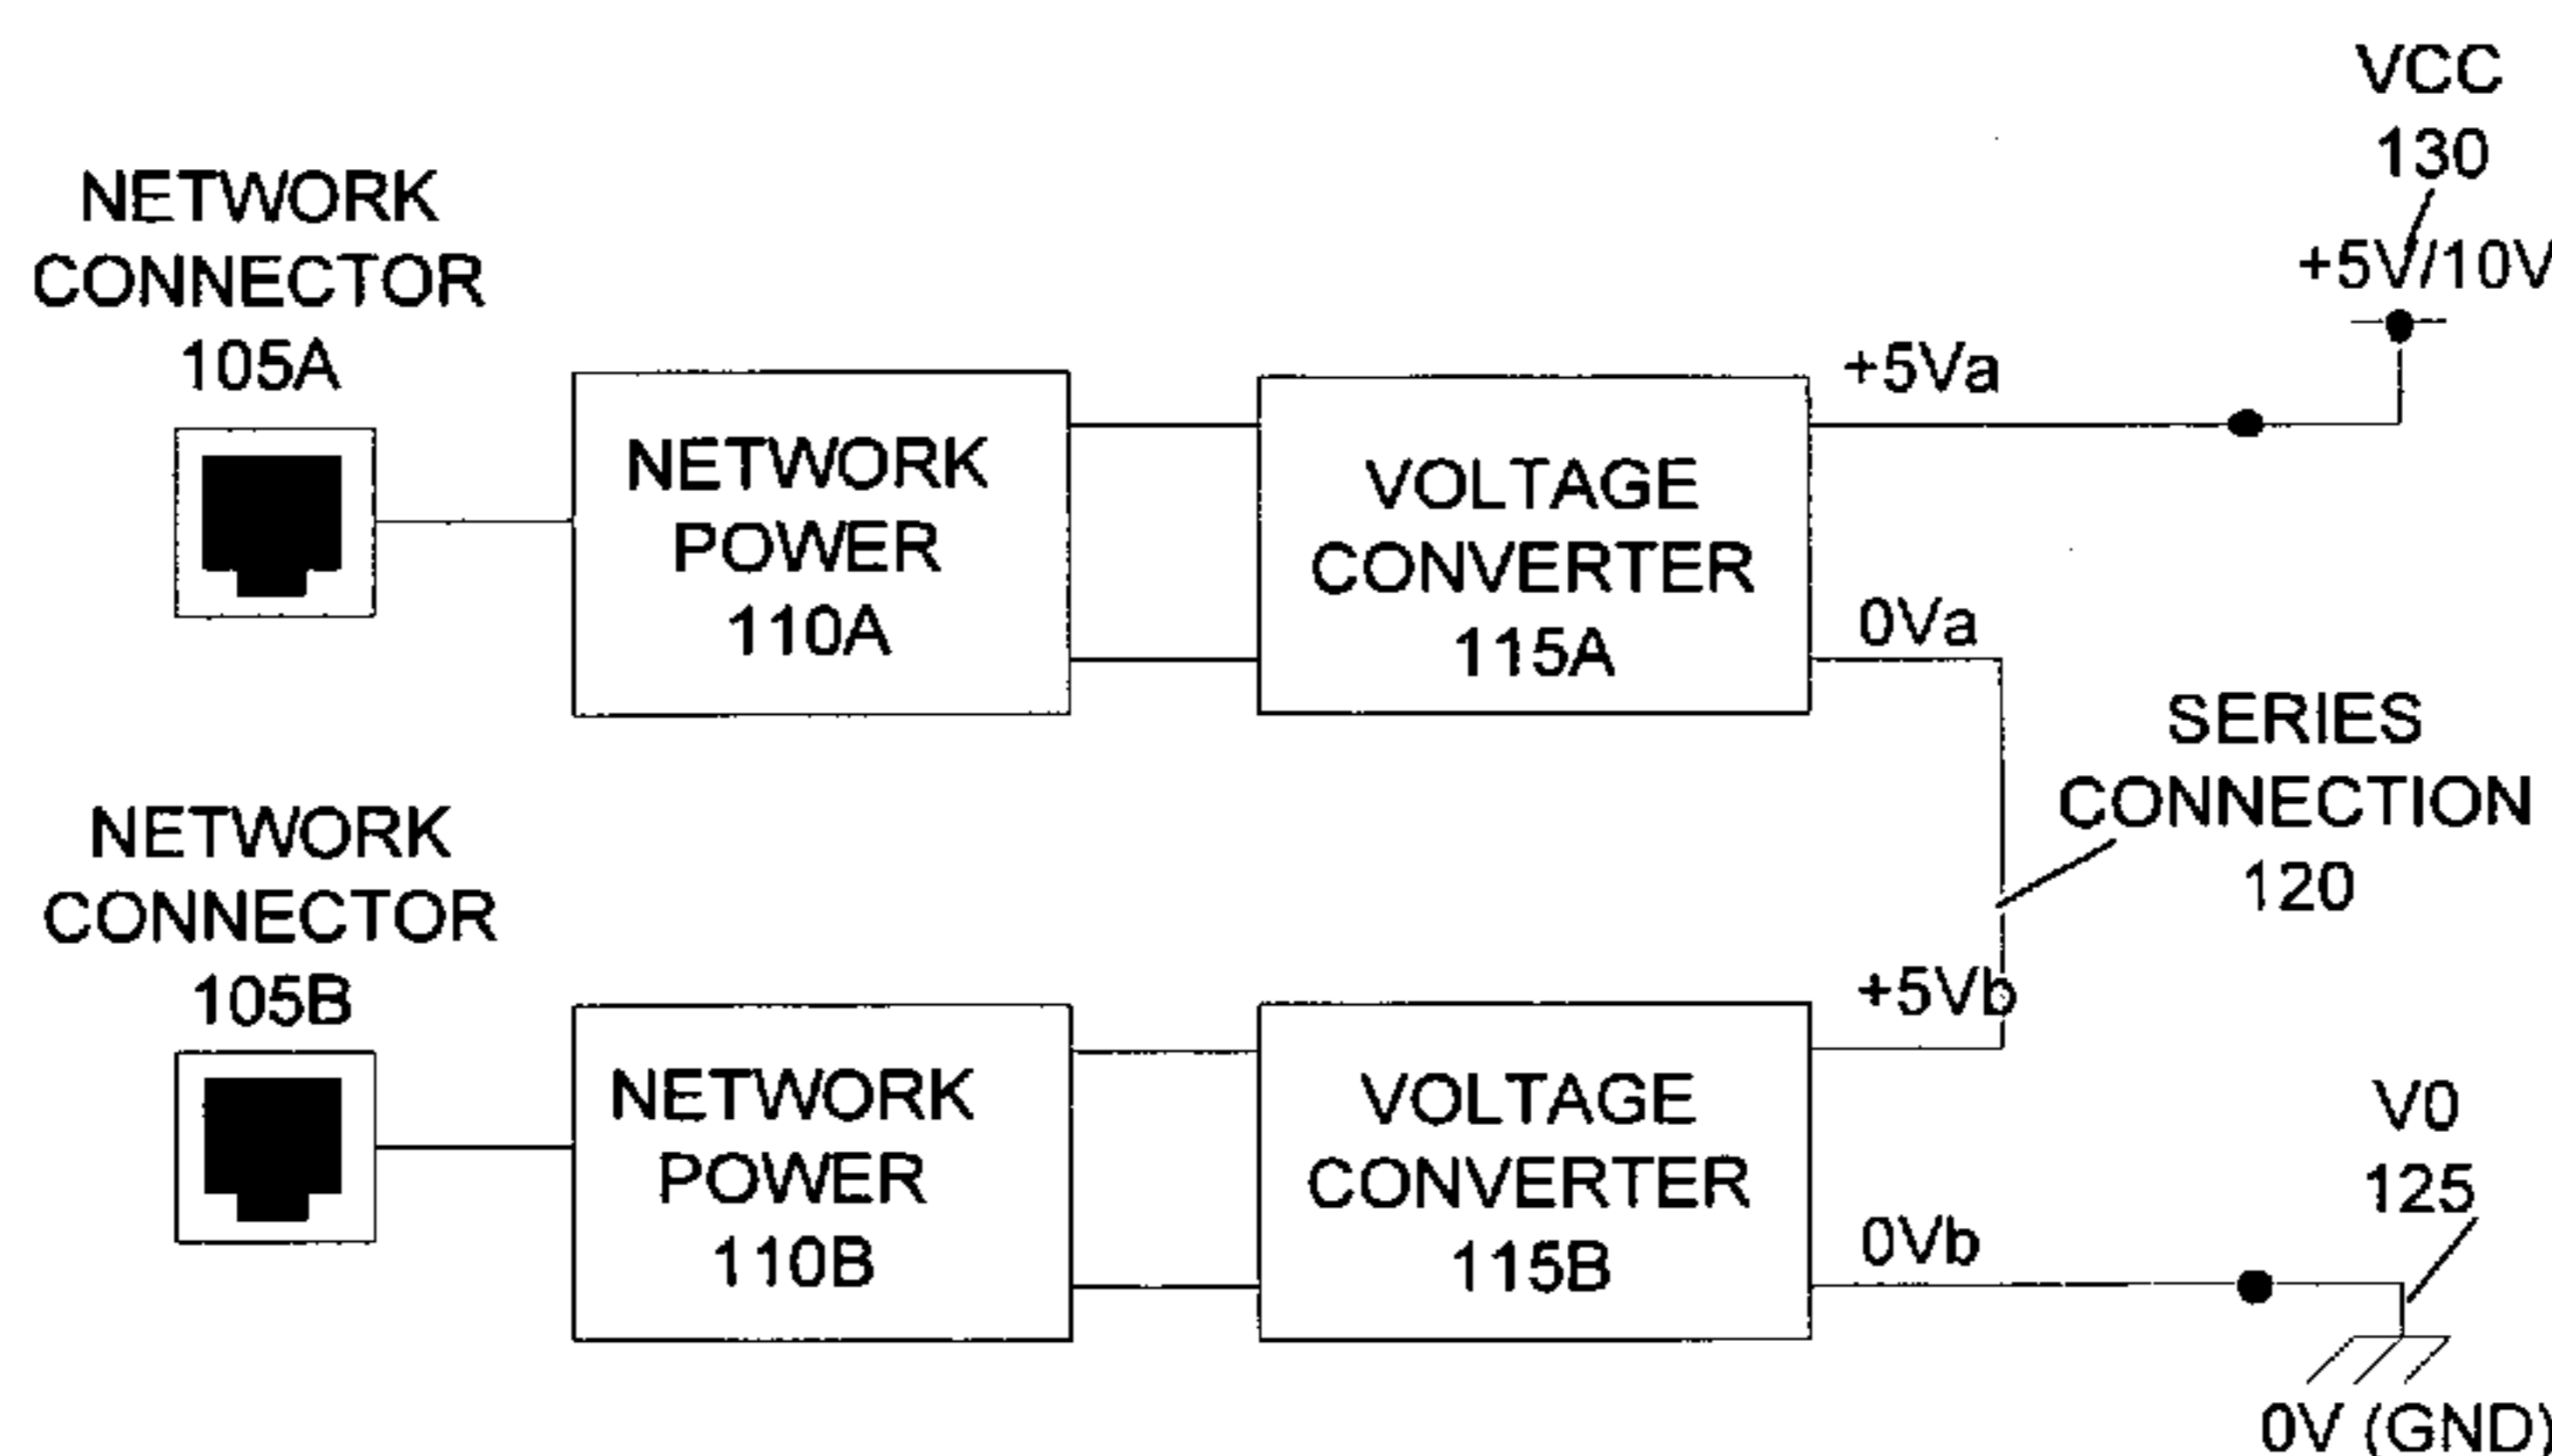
NETWORK CONNECTOR 105A

NETWORK POWER 110A

VOLTAGE CONVERTER 115A

+5Va

VCC 130

+5V/10V

0Va

SERIES CONNECTION 120

NETWORK CONNECTOR 105B

+5Vb

NETWORK POWER 110B

VOLTAGE CONVERTER 115B

0Vb

V0 125

0V (GND)